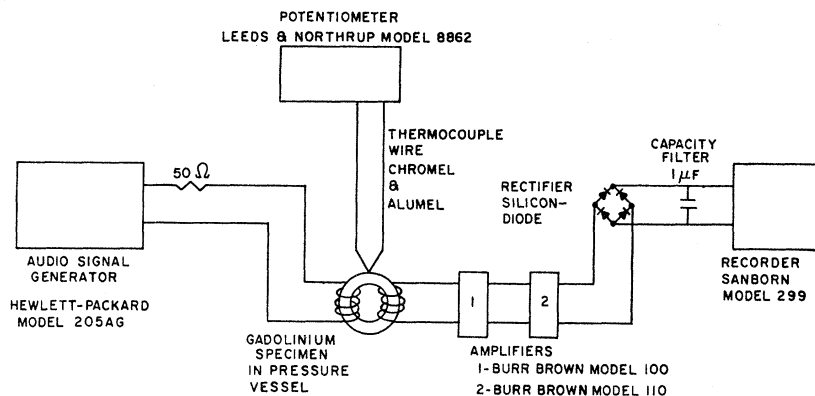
POTENTIOMETER
LEEDS & NORTHRUP MODEL 8862

THERMOCOUPLE WIRE CHROMEL & ALUMEL

$50\ \Omega$

CAPACITY FILTER
$1\ \mu F$

RECTIFIER SILICONDIODE

AUDIO SIGNAL GENERATOR

HEWLETT-PACKARD MODEL 205AG

1

2

RECORDER SANBORN MODEL 299

GADOLINIUM SPECIMEN IN PRESSURE VESSEL

AMPLIFIERS
1-BURR BROWN MODEL 100
2-BURR BROWN MODEL 110